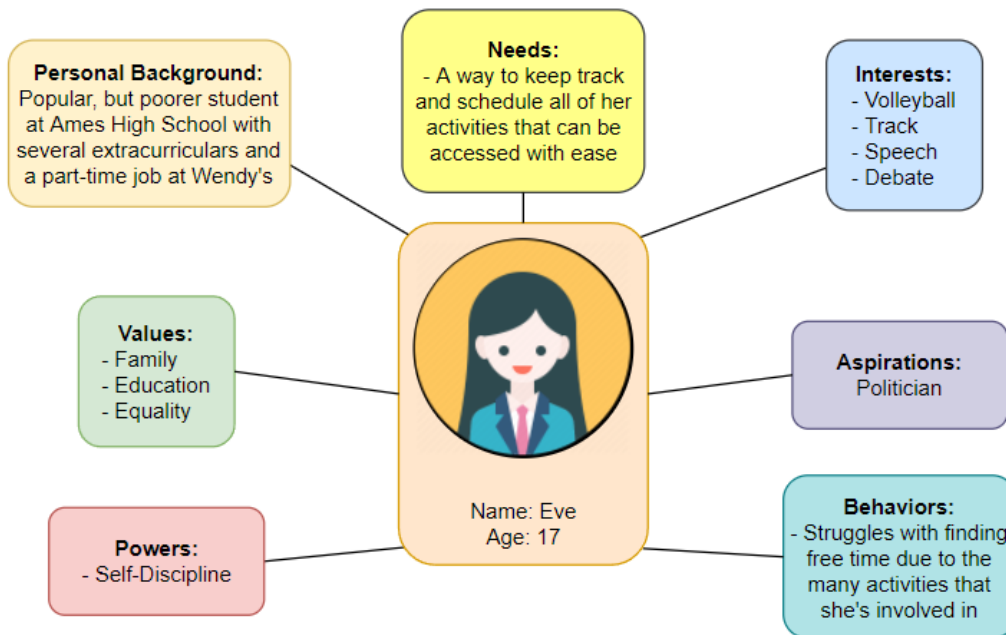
**Personal Background:**
Popular, but poorer student at Ames High School with several extracurriculars and a part-time job at Wendy's

**Needs:**
- A way to keep track and schedule all of her activities that can be accessed with ease

**Interests:**
- Volleyball
- Track
- Speech
- Debate

**Values:**
- Family
- Education
- Equality

Name: Eve
Age: 17

**Aspirations:**
Politician

**Powers:**
- Self-Discipline

**Behaviors:**
- Struggles with finding free time due to the many activities that she's involved in